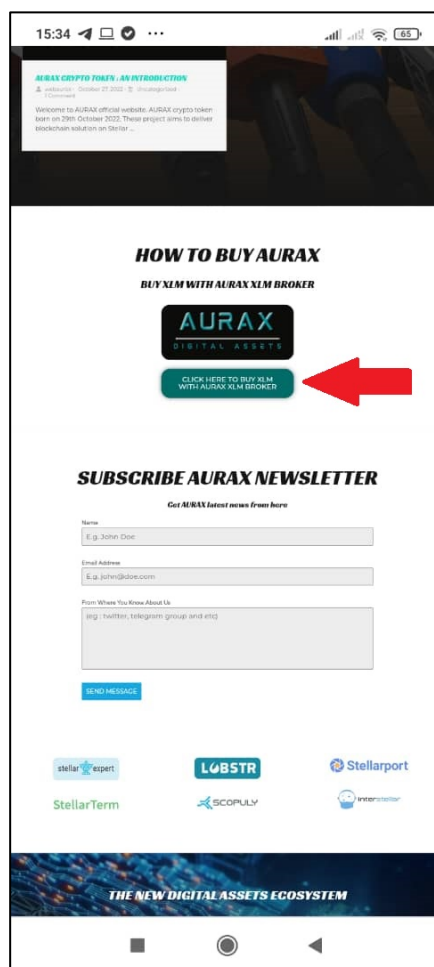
15:34 ··· 65

AURAX CRYPTO TOKEN : AN INTRODUCTION

webaurax · October 27, 2022 · Uncategorized · 1 Comment

Welcome to AURAX official website. AURAX crypto token born on 29th October 2022. These project aims to deliver blockchain solution on Stellar ...

HOW TO BUY AURAX

BUY XLM WITH AURAX XLM BROKER

AURAX
DIGITAL ASSETS

CLICK HERE TO BUY XLM WITH AURAX XLM BROKER

SUBSCRIBE AURAX NEWSLETTER

Get AURAX latest news from here

Name

E.g. John Doe

Email Address

E.g. john@doe.com

From Where You Know About Us

(eg : twitter, telegram group and etc)

SEND MESSAGE

stellar expert

LOBSTR

Stellarport

StellarTerm

SCOPULY

interstellar

THE NEW DIGITAL ASSETS ECOSYSTEM